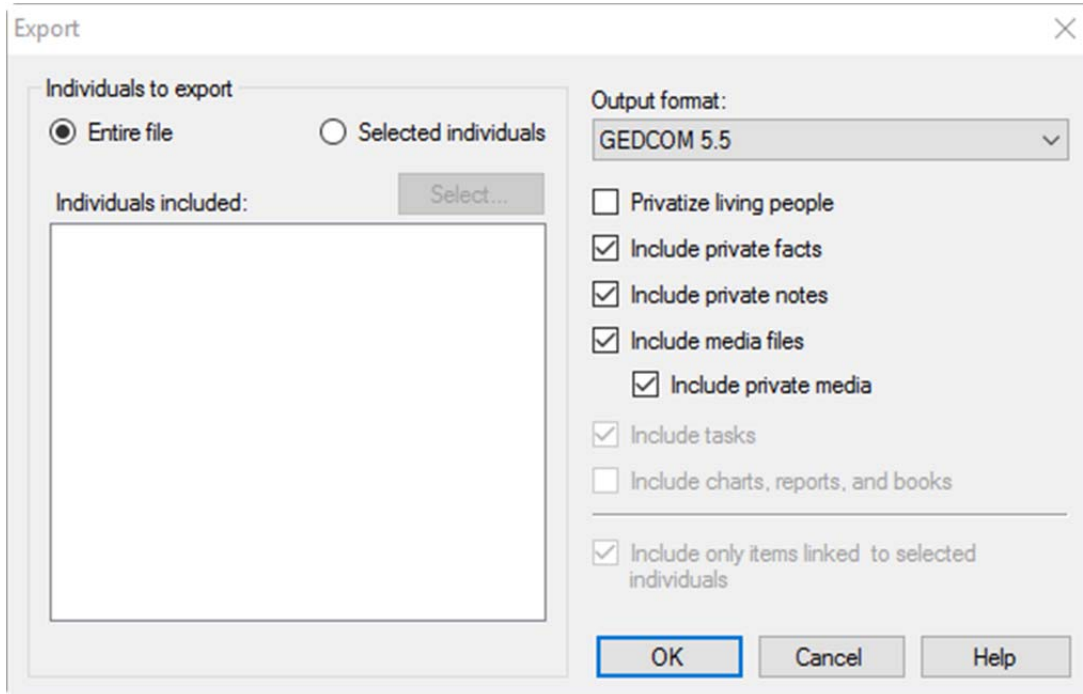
Export

×

Individuals to export

Entire file

Selected individuals

Individuals included:

Select...

Output format:

GEDCOM 5.5

Privatize living people

Include private facts

Include private notes

Include media files

Include private media

Include tasks

Include charts, reports, and books

Include only items linked to selected individuals

OK

Cancel

Help